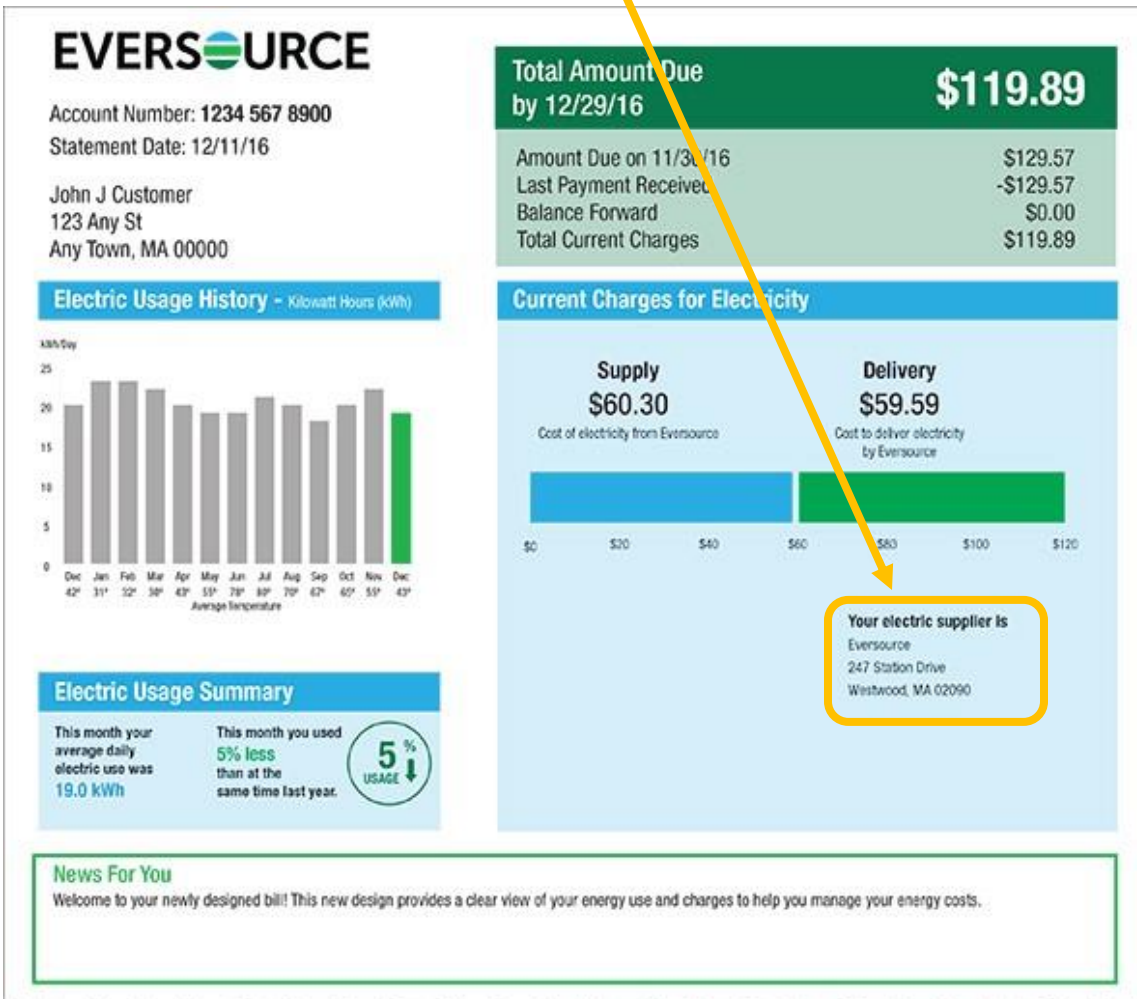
EVERSOURCE

Account Number: 1234 567 8900
Statement Date: 12/11/16

John J Customer
123 Any St
Any Town, MA 00000

Total Amount Due by 12/29/16 $119.89

| | |
|---|---|
| Amount Due on 11/30/16 | $129.57 |
| Last Payment Received | -$129.57 |
| Balance Forward | $0.00 |
| Total Current Charges | $119.89 |

Electric Usage History - Kilowatt Hours (kWh)

kWh/Day
25
20
15
10
5
0
Dec 42° Jan 31° Feb 32° Mar 38° Apr 43° May 55° Jun 78° Jul 80° Aug 70° Sep 67° Oct 60° Nov 55° Dec 43°
Average Temperature

Current Charges for Electricity

Supply
$60.30
Cost of electricity from Eversource

Delivery
$59.59
Cost to deliver electricity by Eversource

$0 $20 $40 $60 $80 $100 $120

Your electric supplier is
Eversource
247 Station Drive
Westwood, MA 02090

Electric Usage Summary

This month your average daily electric use was 19.0 kWh

This month you used 5% less than at the same time last year.

5 % USAGE

News For You
Welcome to your newly designed bill! This new design provides a clear view of your energy use and charges to help you manage your energy costs.